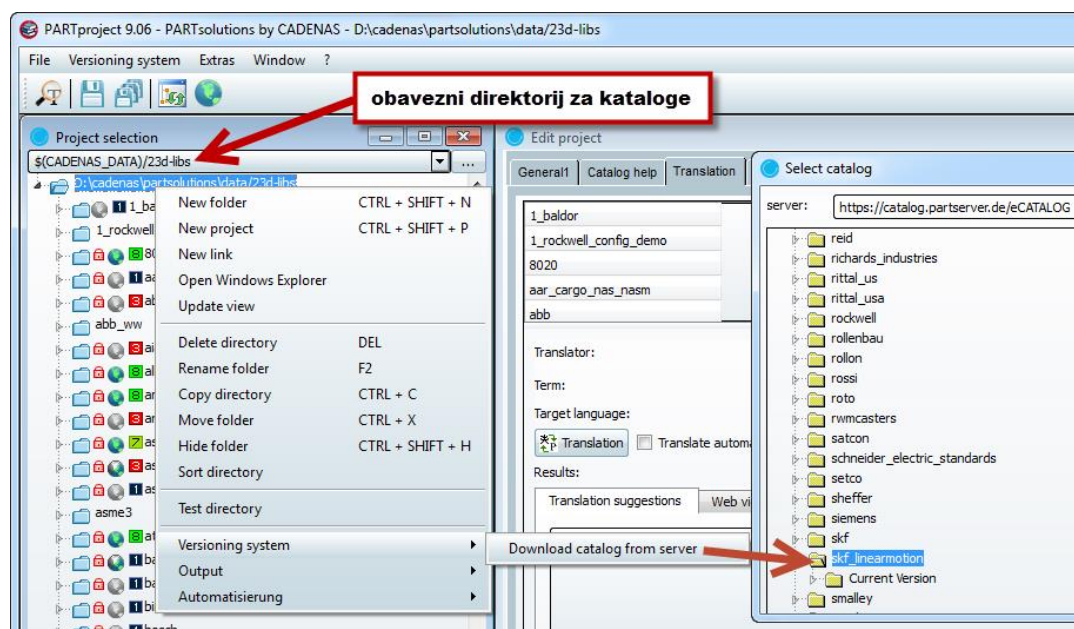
PARTproject 9.06 - PARTsolutions by CADENAS - D:\cadenas\partsolutions\data/23d-libs

File Versioning system Extras Window ?

obavezni direktorij za kataloge

Project selection

$(CADENAS_DATA)/23d-libs

D:\cadenas\partsolutions\data/23d-libs

1_ba
1_rockwell
80
aa
ab
abb_ww
ai
al
ar
ar
as
as
as
asme3
at
ba
ba
bi
bosch

New folder CTRL + SHIFT + N
New project CTRL + SHIFT + P
New link
Open Windows Explorer
Update view
Delete directory DEL
Rename folder F2
Copy directory CTRL + C
Move folder CTRL + X
Hide folder CTRL + SHIFT + H
Sort directory
Test directory
Versioning system
Output
Automatisierung

Download catalog from server

Edit project

General1 Catalog help Translation

1_baldor
1_rockwell_config_demo
8020
aar_cargo_nas_nasm
abb

Translator:
Term:
Target language:
Translation
Translate automa
Results:
Translation suggestions Web vi

Select catalog

server: https://catalog.partserver.de/eCATALOG

reid
richards_industries
rittal_us
rittal_usa
rockwell
rollenbau
rollon
rossi
roto
rwmcasters
satcon
schneider_electric_standards
setco
sheffer
siemens
skf
skf_linearmotion
Current Version
smalley